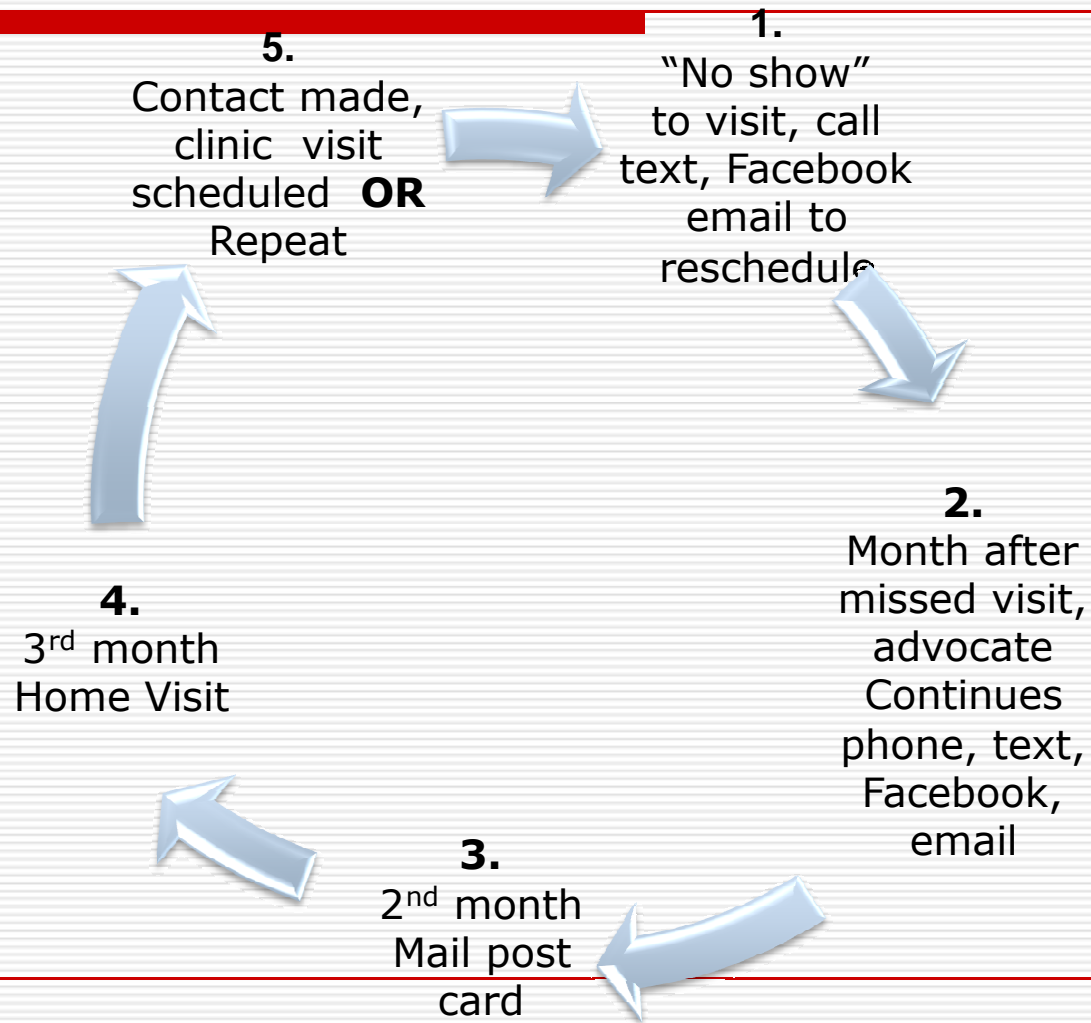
1.
“No show” to visit, call text, Facebook email to reschedule

2.
Month after missed visit, advocate Continues phone, text, Facebook, email

3.
2$^{nd}$ month Mail post card

4.
3$^{rd}$ month Home Visit

5.
Contact made, clinic visit scheduled **OR** Repeat